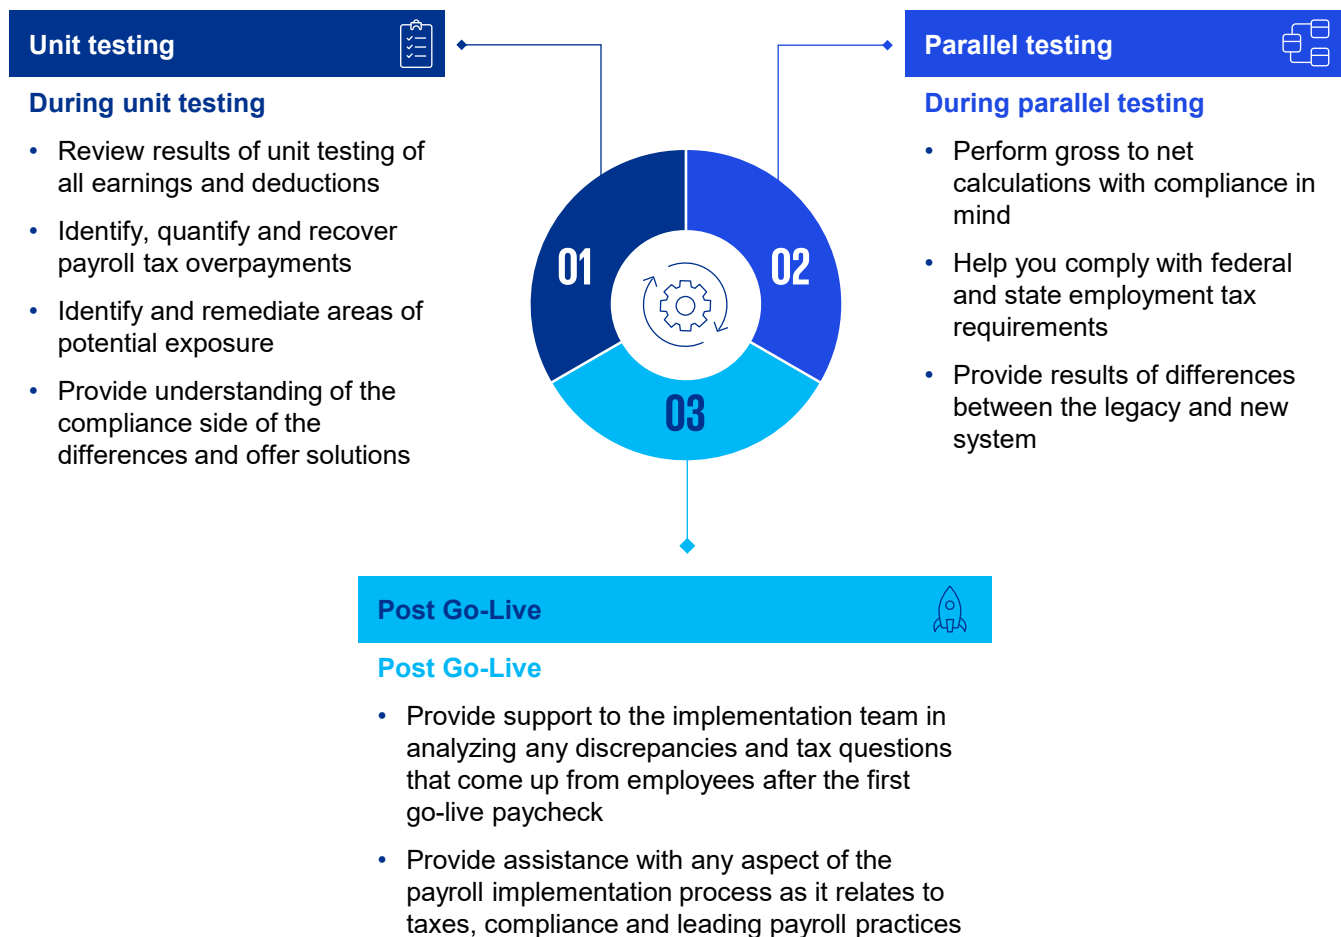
Unit testing

During unit testing

- Review results of unit testing of all earnings and deductions
- Identify, quantify and recover payroll tax overpayments
- Identify and remediate areas of potential exposure
- Provide understanding of the compliance side of the differences and offer solutions

01

02

03

Parallel testing

During parallel testing

- Perform gross to net calculations with compliance in mind
- Help you comply with federal and state employment tax requirements
- Provide results of differences between the legacy and new system

Post Go-Live

Post Go-Live

- Provide support to the implementation team in analyzing any discrepancies and tax questions that come up from employees after the first go-live paycheck
- Provide assistance with any aspect of the payroll implementation process as it relates to taxes, compliance and leading payroll practices